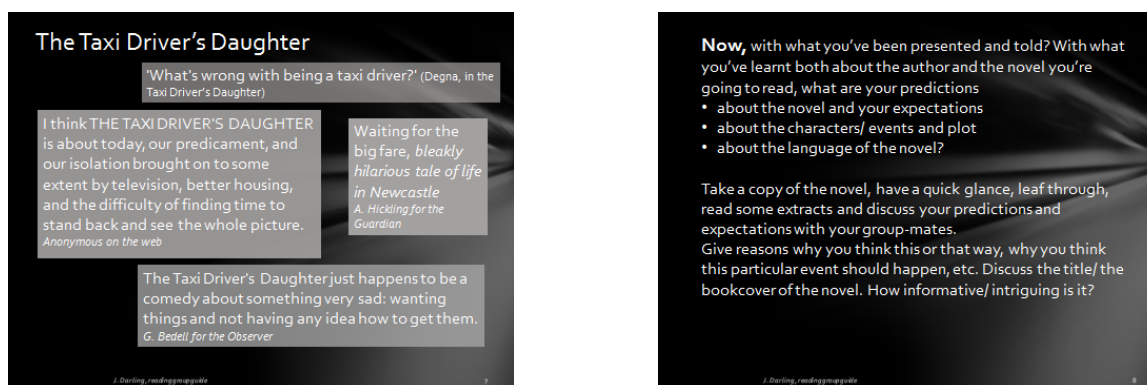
The Taxi Driver's Daughter

'What's wrong with being a taxi driver?' (Degna, in the Taxi Driver's Daughter)

I think THE TAXI DRIVER'S DAUGHTER is about today, our predicament, and our isolation brought on to some extent by television, better housing, and the difficulty of finding time to stand back and see the whole picture.
Anonymous on the web

Waiting for the big fare, *bleakly hilarious tale of life in Newcastle*
A. Hickling for the Guardian

The Taxi Driver's Daughter just happens to be a comedy about something very sad: wanting things and not having any idea how to get them.
G. Bedell for the Observer

J. Darling, readinggroupguide

7

**Now,** with what you've been presented and told? With what you've learnt both about the author and the novel you're going to read, what are your predictions
• about the novel and your expectations
• about the characters/ events and plot
• about the language of the novel?

Take a copy of the novel, have a quick glance, leaf through, read some extracts and discuss your predictions and expectations with your group-mates.
Give reasons why you think this or that way, why you think this particular event should happen, etc. Discuss the title/ the bookcover of the novel. How informative/ intriguing is it?

J. Darling, readinggroupguide

8